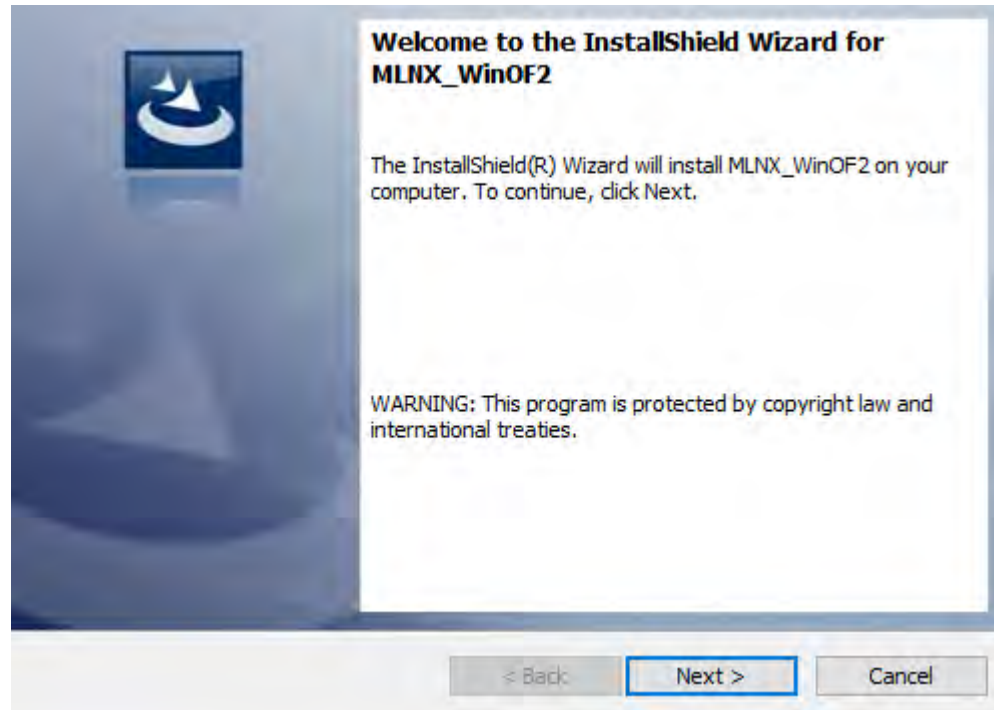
Welcome to the InstallShield Wizard for MLNX_WinOF2

The InstallShield(R) Wizard will install MLNX_WinOF2 on your computer. To continue, click Next.

WARNING: This program is protected by copyright law and international treaties.

< Back

Next >

Cancel